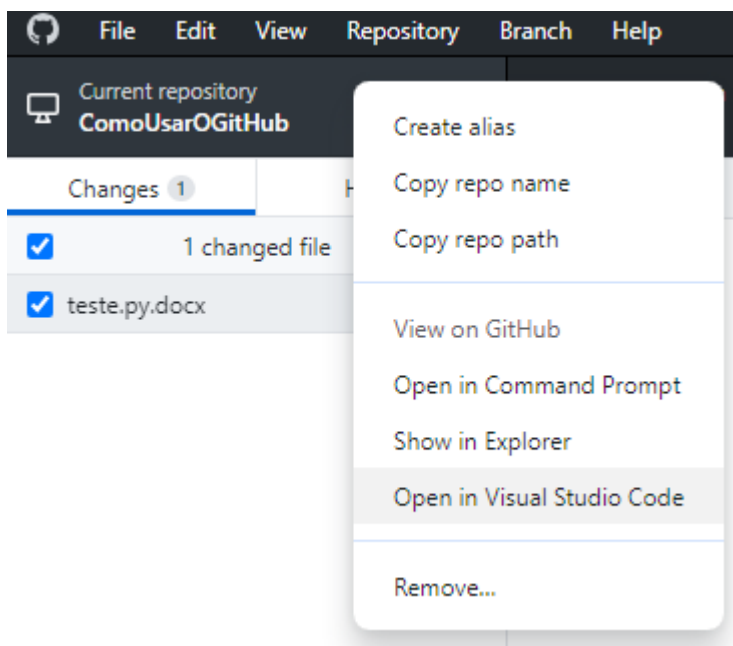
File Edit View Repository Branch Help

Current repository
ComoUsarOGitHub

Changes 1
H

1 changed file

teste.py.docx

Create alias
Copy repo name
Copy repo path

View on GitHub
Open in Command Prompt
Show in Explorer
Open in Visual Studio Code

Remove...